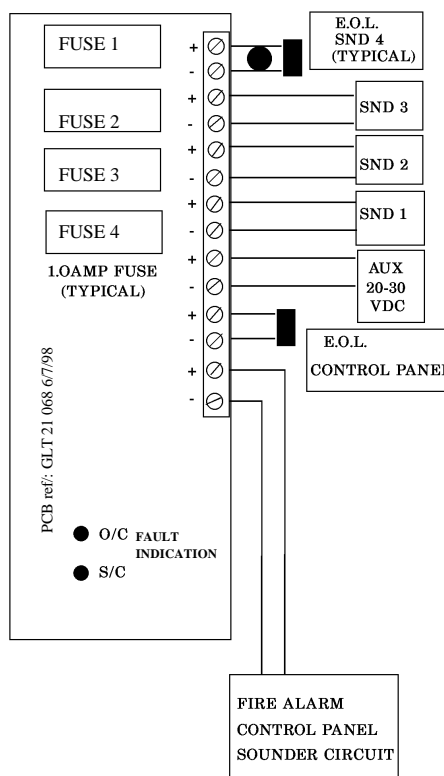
FUSE 1

FUSE 2

FUSE 3

FUSE 4

1.OAMP FUSE (TYPICAL)

+
-
+
-
+
-
+
-
+
-
+
-
+
-

E.O.L. SND 4 (TYPICAL)

SND 3

SND 2

SND 1

AUX 20-30 VDC

E.O.L.

CONTROL PANEL

PCB ref/: GLT 21 068 6/7/98

O/C FAULT INDICATION

S/C

FIRE ALARM CONTROL PANEL SOUNDER CIRCUIT